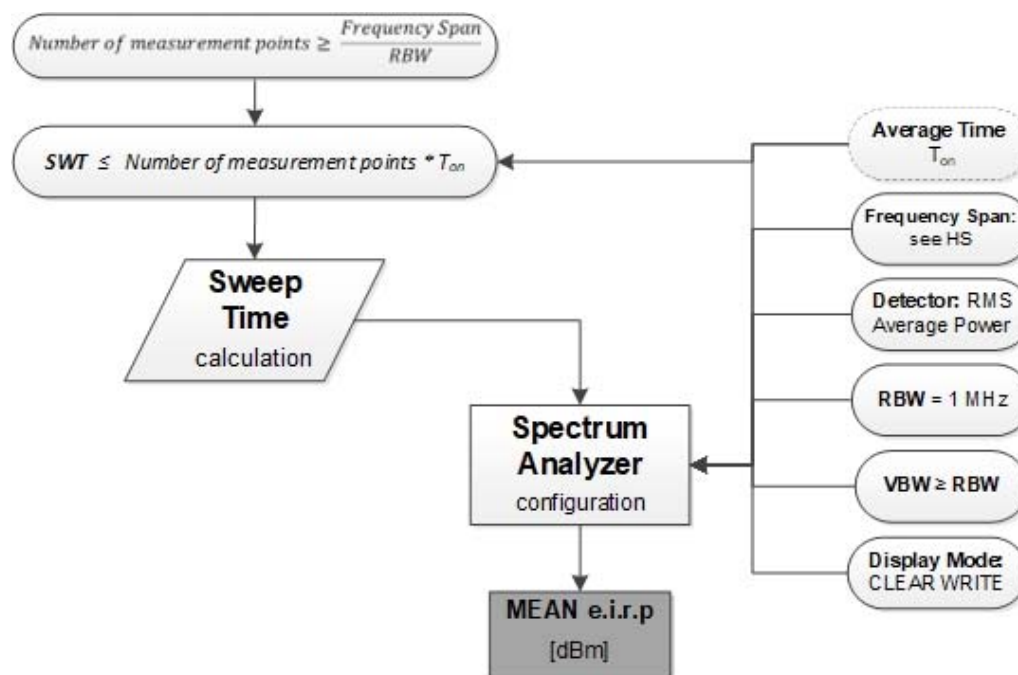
$Number\ of\ measurement\ points \geq \frac{Frequency\ Span}{RBW}$

$SWT \leq$ $Number\ of\ measurement\ points * T_{on}$

Sweep Time calculation

Spectrum Analyzer configuration

MEAN e.i.r.p [dBm]

Average Time $T_{on}$

Frequency Span: see HS

Detector: RMS Average Power

RBW = 1 MHz

VBW ≥ RBW

Display Mode: CLEAR WRITE